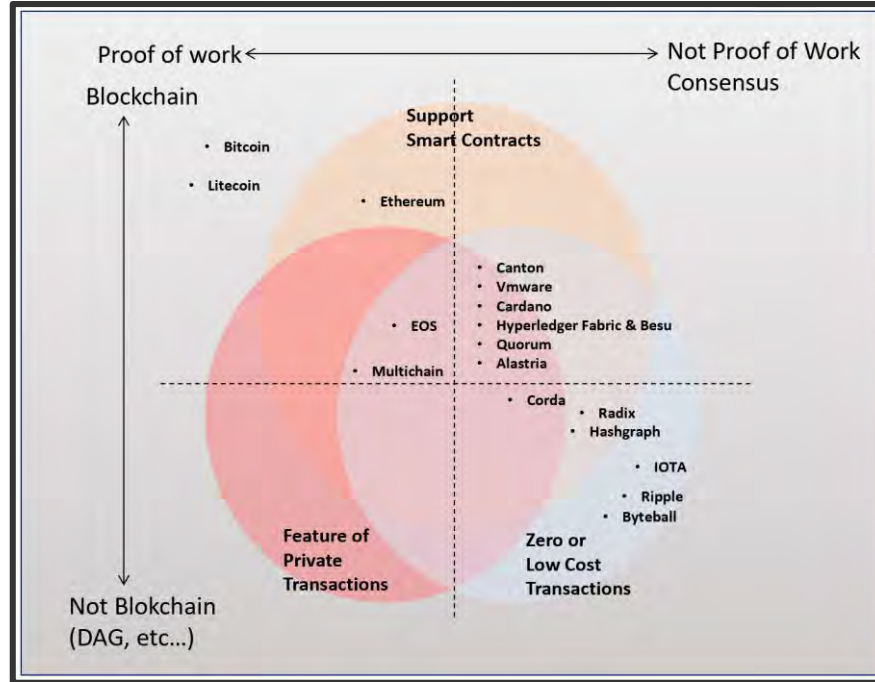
Proof of work

Not Proof of Work Consensus

Blockchain

Support Smart Contracts

• Bitcoin

• Litecoin

• Ethereum

• Canton
• Vmware
• Cardano
• Hyperledger Fabric & Besu
• Quorum
• Alastria

• EOS

• Multichain

• Corda
• Radix
• Hashgraph

• IOTA
• Ripple
• Byteball

Feature of Private Transactions

Zero or Low Cost Transactions

Not Blokchain (DAG, etc...)